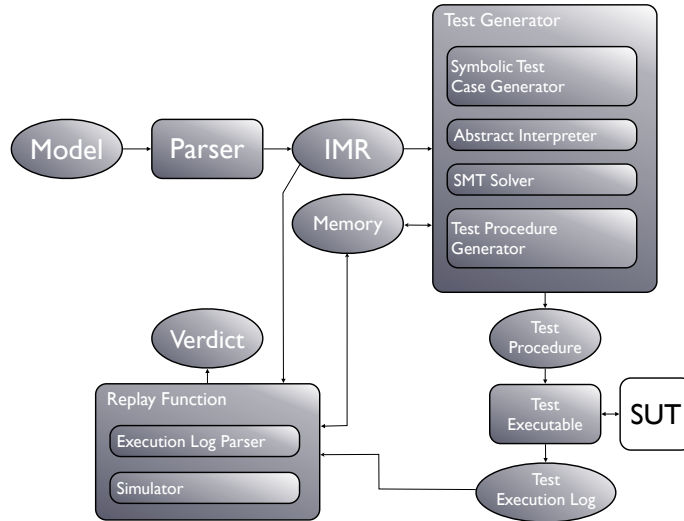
Test Generator

Symbolic Test Case Generator

Abstract Interpreter

SMT Solver

Test Procedure Generator

Model

Parser

IMR

Memory

Test Procedure

Verdict

Replay Function

Execution Log Parser

Simulator

Test Executable

SUT

Test Execution Log